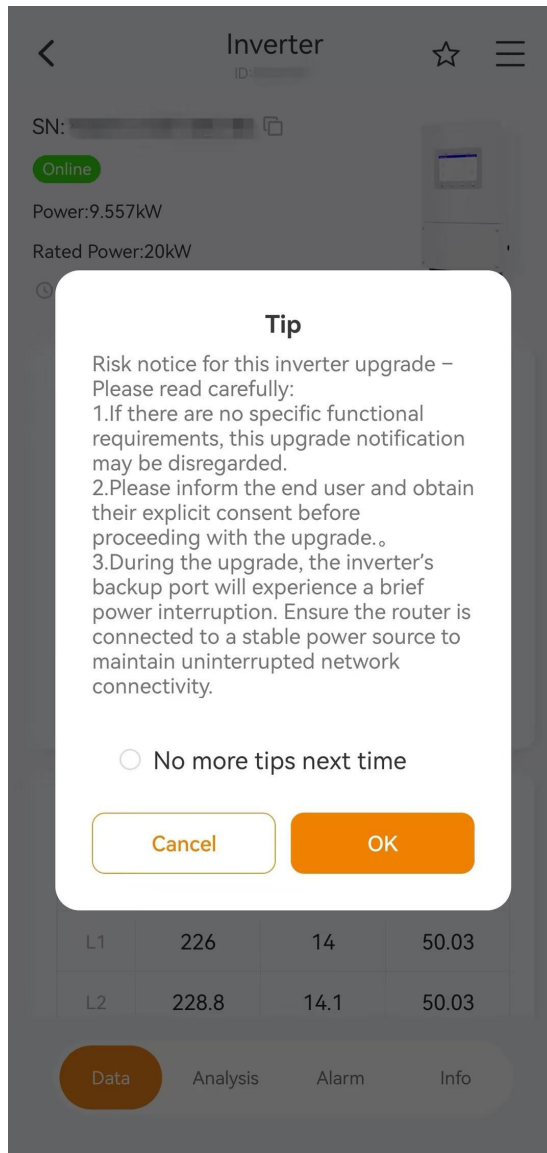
Inverter
ID:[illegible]

SN: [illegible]
Online
Power:9.557kW
Rated Power:20kW

Tip

Risk notice for this inverter upgrade – Please read carefully:
1.If there are no specific functional requirements, this upgrade notification may be disregarded.
2.Please inform the end user and obtain their explicit consent before proceeding with the upgrade.。
3.During the upgrade, the inverter's backup port will experience a brief power interruption. Ensure the router is connected to a stable power source to maintain uninterrupted network connectivity.

No more tips next time

Cancel
OK

| L1 | 226 | 14 | 50.03 |
|---|---|---|---|
| L2 | 228.8 | 14.1 | 50.03 |

Data
Analysis
Alarm
Info